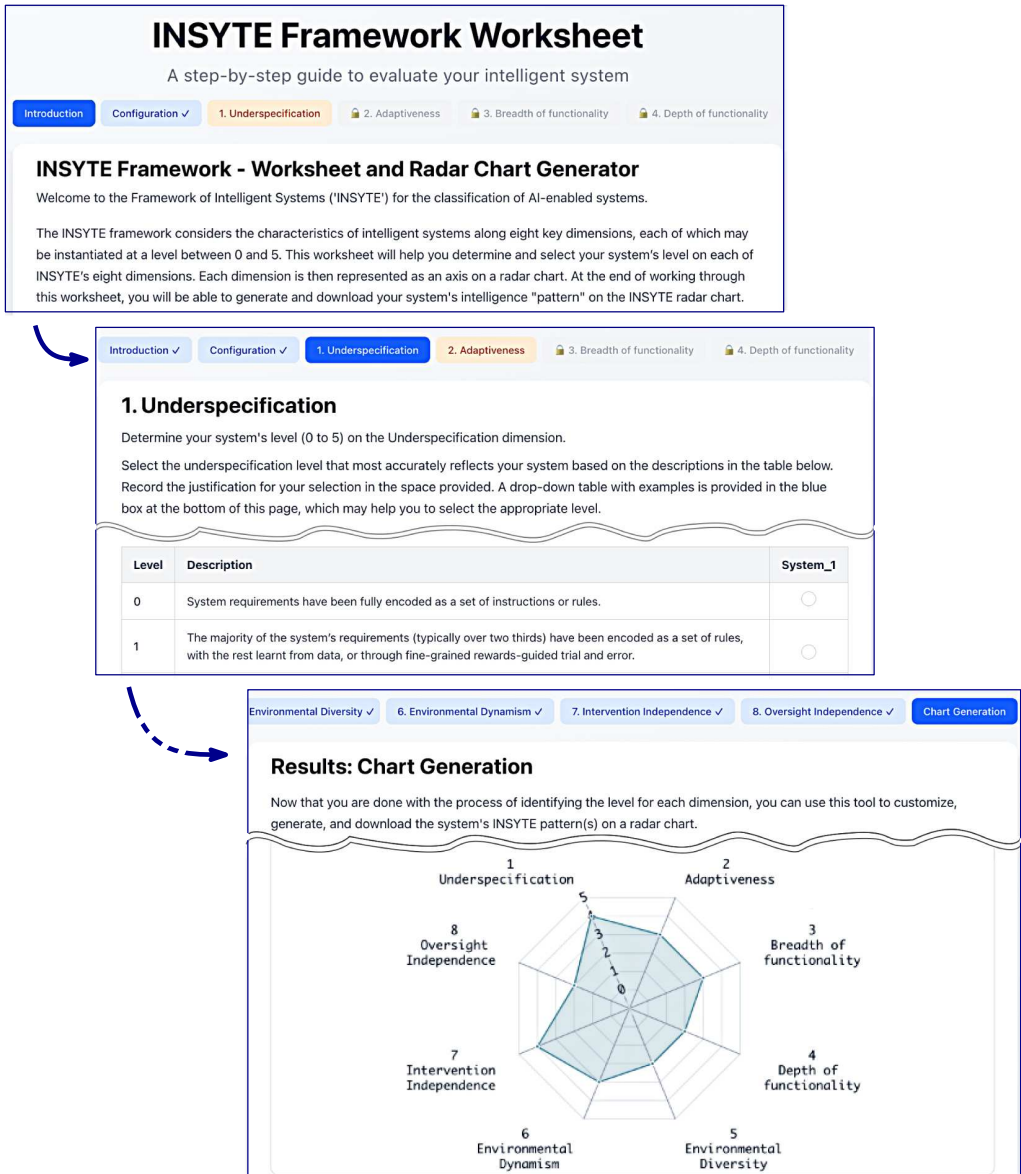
INSYTE Framework Worksheet

A step-by-step guide to evaluate your intelligent system

Introduction | Configuration ✓ | 1. Underspecification | 2. Adaptiveness | 3. Breadth of functionality | 4. Depth of functionality

INSYTE Framework - Worksheet and Radar Chart Generator

Welcome to the Framework of Intelligent Systems ('INSYTE') for the classification of AI-enabled systems.

The INSYTE framework considers the characteristics of intelligent systems along eight key dimensions, each of which may be instantiated at a level between 0 and 5. This worksheet will help you determine and select your system's level on each of INSYTE's eight dimensions. Each dimension is then represented as an axis on a radar chart. At the end of working through this worksheet, you will be able to generate and download your system's intelligence "pattern" on the INSYTE radar chart.

Introduction ✓ | Configuration ✓ | 1. Underspecification | 2. Adaptiveness | 3. Breadth of functionality | 4. Depth of functionality

1. Underspecification

Determine your system's level (0 to 5) on the Underspecification dimension.

Select the underspecification level that most accurately reflects your system based on the descriptions in the table below. Record the justification for your selection in the space provided. A drop-down table with examples is provided in the blue box at the bottom of this page, which may help you to select the appropriate level.

| Level | Description | System_1 |
|---|---|---|
| 0 | System requirements have been fully encoded as a set of instructions or rules. | |
| 1 | The majority of the system's requirements (typically over two thirds) have been encoded as a set of rules, with the rest learnt from data, or through fine-grained rewards-guided trial and error. | |

Environmental Diversity ✓ | 6. Environmental Dynamism ✓ | 7. Intervention Independence ✓ | 8. Oversight Independence ✓ | Chart Generation

Results: Chart Generation

Now that you are done with the process of identifying the level for each dimension, you can use this tool to customize, generate, and download the system's INSYTE pattern(s) on a radar chart.

1
Underspecification

2
Adaptiveness

3
Breadth of functionality

4
Depth of functionality

5
Environmental Diversity

6
Environmental Dynamism

7
Intervention Independence

8
Oversight Independence

5
4
3
2
1
0